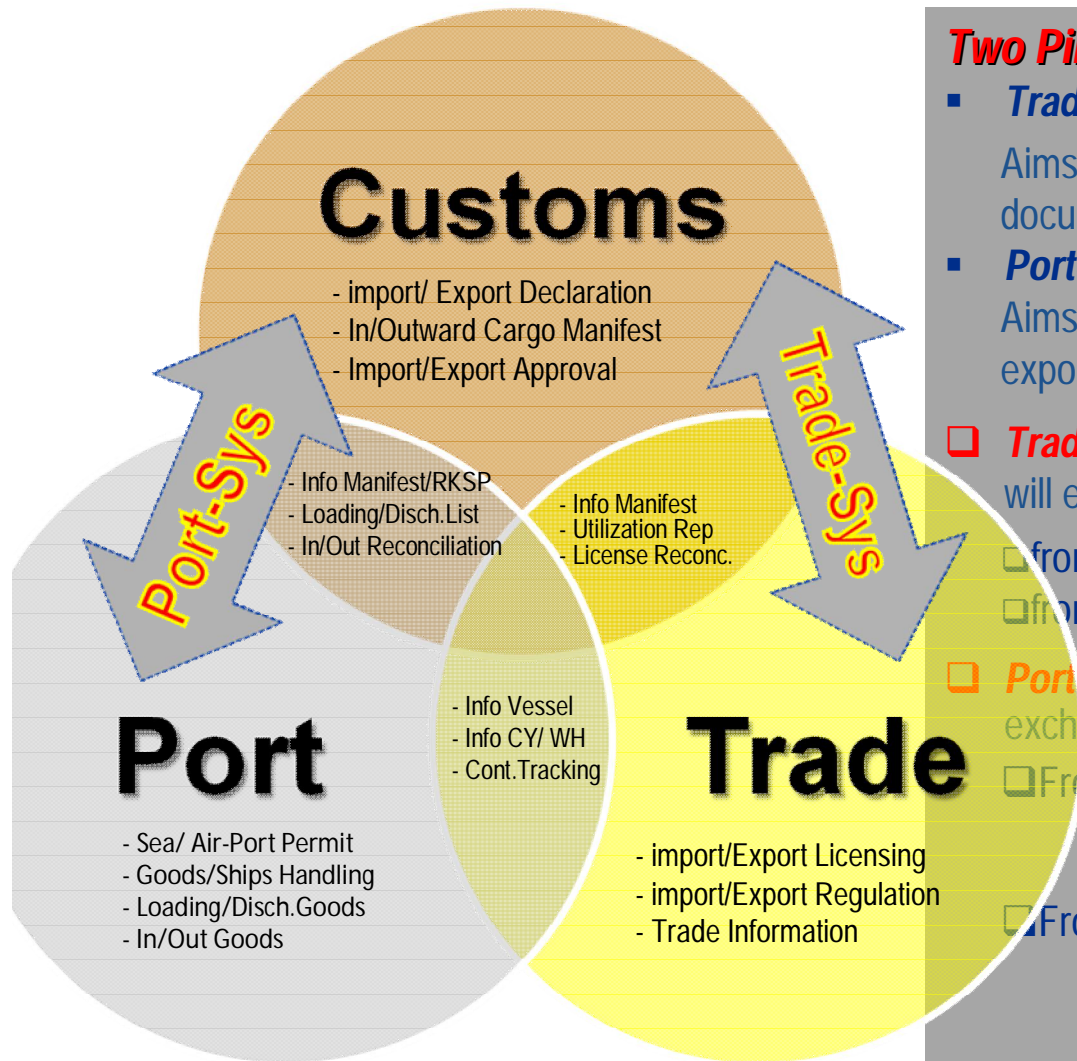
Customs

- import/ Export Declaration
- In/Outward Cargo Manifest
- Import/Export Approval

Port-Sys

Trade-Sys

- Info Manifest/RKSP
- Loading/Disch.List
- In/Out Reconciliation

- Info Manifest
- Utilization Rep
- License Reconc.

- Info Vessel
- Info CY/ WH
- Cont.Tracking

Port

- Sea/ Air-Port Permit
- Goods/Ships Handling
- Loading/Disch.Goods
- In/Out Goods

Trade

- import/Export Licensing
- import/Export Regulation
- Trade Information

Two Pi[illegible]
▪ Trad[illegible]
Aims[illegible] docu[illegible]
▪ Port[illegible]
Aims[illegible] expo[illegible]

❑ Trad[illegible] will e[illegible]
❑fro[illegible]
❑fro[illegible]

❑ Port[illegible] exch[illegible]
❑Fr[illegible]
❑Fr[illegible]